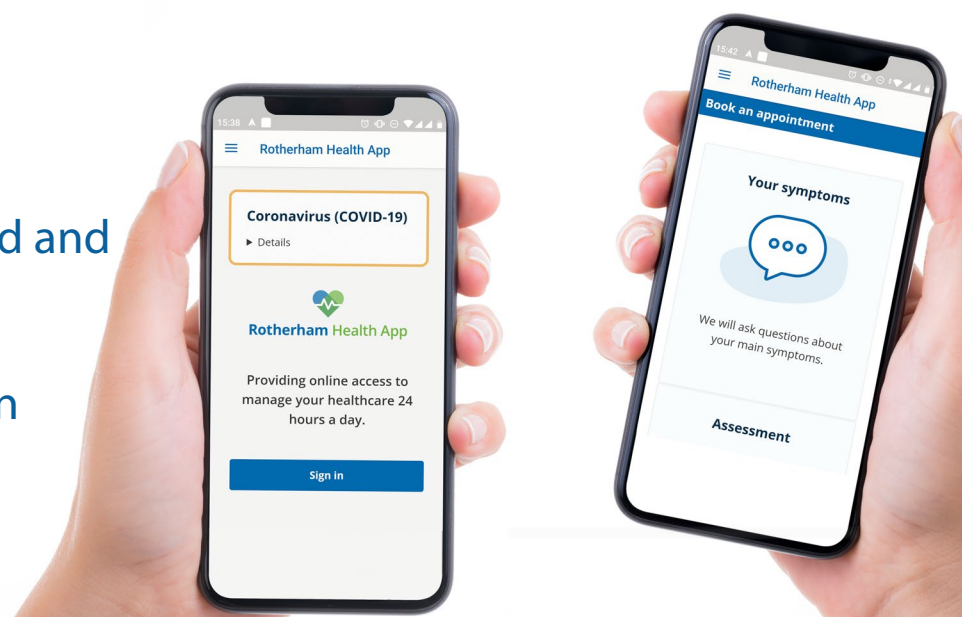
d and

n

15:38

Rotherham Health App

Coronavirus (COVID-19)

▶ Details

Rotherham Health App

Providing online access to manage your healthcare 24 hours a day.

Sign in

15:42

Rotherham Health App

Book an appointment

Your symptoms

We will ask questions about your main symptoms.

Assessment